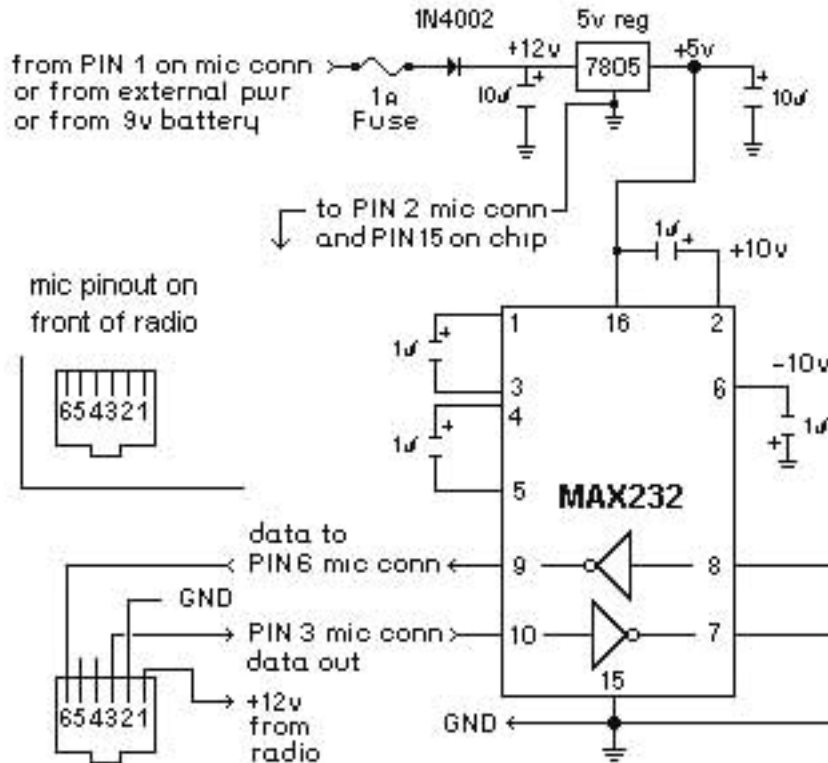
1N4002

5v reg

from PIN 1 on mic conn
or from external pwr
or from 9v battery

+12v

7805

+5v

10uf

10uf

1A
Fuse

to PIN 2 mic conn
and PIN 15 on chip

1uf

+10v

mic pinout on
front of radio

654321

1uf

1uf

1

16

2

3

4

5

6

-10v

1uf

MAX232

data to
PIN 6 mic conn

9

8

GND

PIN 3 mic conn
data out

10

7

15

654321

+12v
from
radio

GND